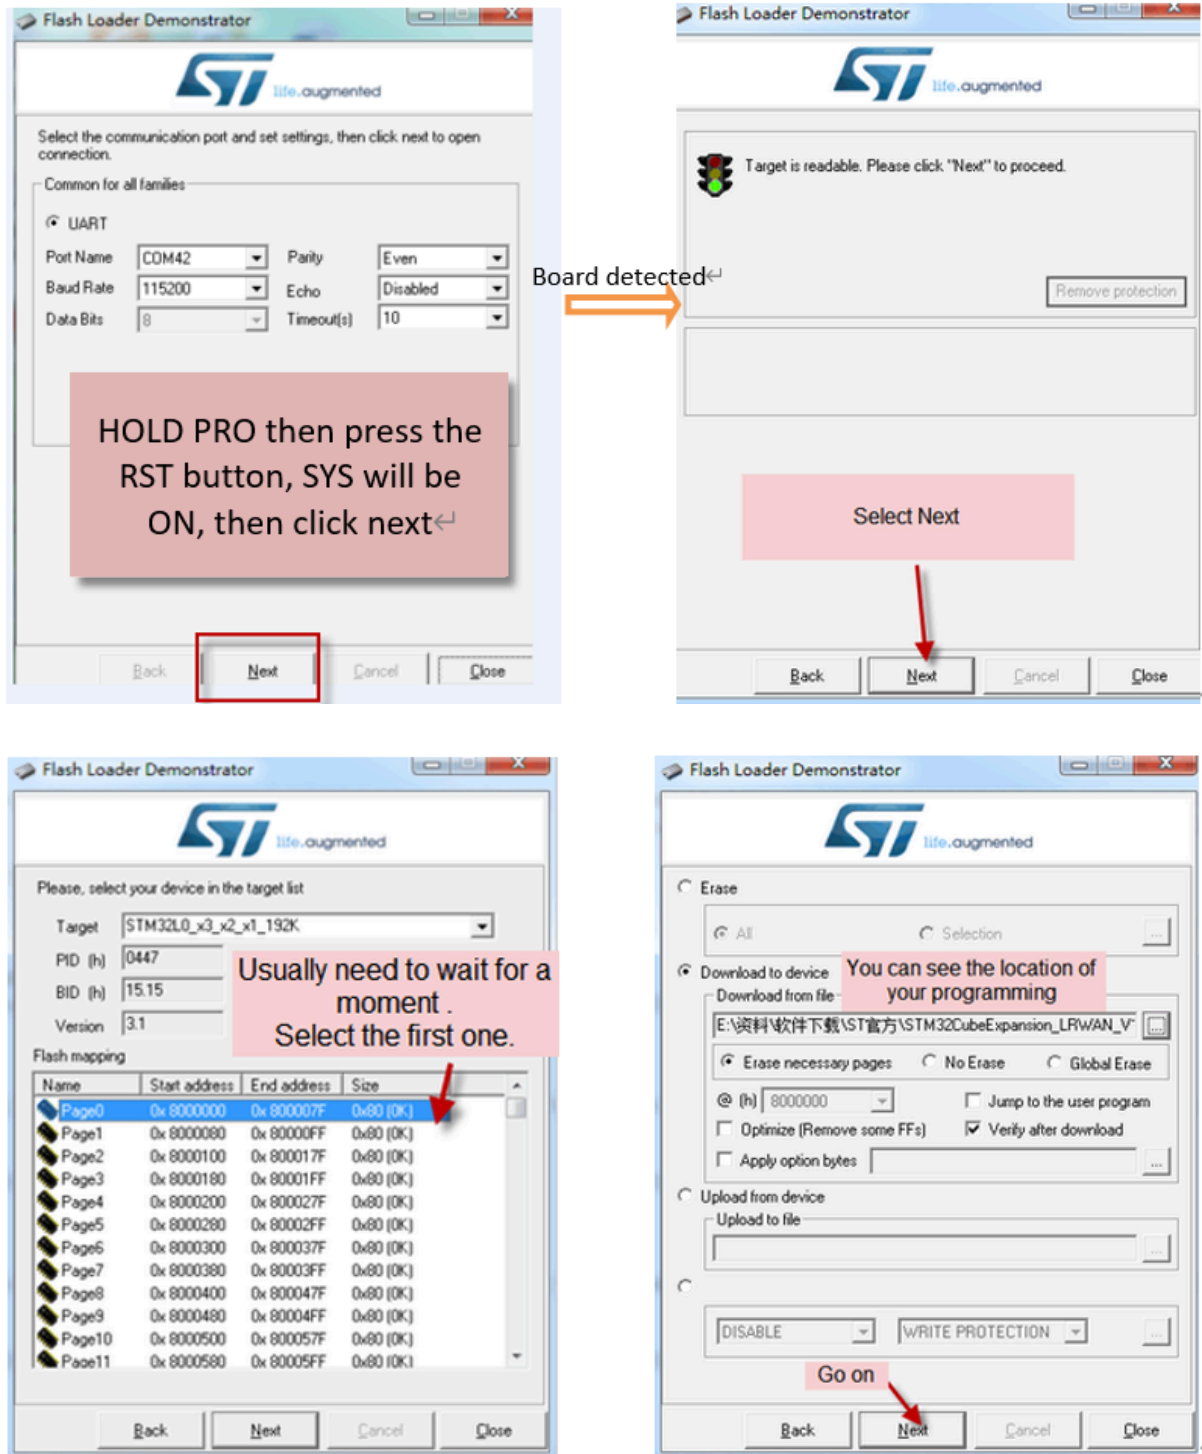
Flash Loader Demonstrator

life.augmented

Select the communication port and set settings, then click next to open connection.

Common for all families

UART

Port Name COM42

Baud Rate 115200

Data Bits 8

Parity Even

Echo Disabled

Timeout(s) 10

HOLD PRO then press the RST button, SYS will be ON, then click next

Back Next Cancel Close

Board detected

Flash Loader Demonstrator

life.augmented

Target is readable. Please click "Next" to proceed.

Remove protection

Select Next

Back Next Cancel Close

Flash Loader Demonstrator

life.augmented

Please, select your device in the target list

Target STM32L0_x3_x2_x1_192K

PID (h) 0447

BID (h) 15.15

Version 3.1

Usually need to wait for a moment .
Select the first one.

Flash mapping

| Name | Start address | End address | Size |
|---|---|---|---|
| Page0 | 0x 8000000 | 0x 800007F | 0x80 (0K) |
| Page1 | 0x 8000080 | 0x 80000FF | 0x80 (0K) |
| Page2 | 0x 8000100 | 0x 800017F | 0x80 (0K) |
| Page3 | 0x 8000180 | 0x 80001FF | 0x80 (0K) |
| Page4 | 0x 8000200 | 0x 800027F | 0x80 (0K) |
| Page5 | 0x 8000280 | 0x 80002FF | 0x80 (0K) |
| Page6 | 0x 8000300 | 0x 800037F | 0x80 (0K) |
| Page7 | 0x 8000380 | 0x 80003FF | 0x80 (0K) |
| Page8 | 0x 8000400 | 0x 800047F | 0x80 (0K) |
| Page9 | 0x 8000480 | 0x 80004FF | 0x80 (0K) |
| Page10 | 0x 8000500 | 0x 800057F | 0x80 (0K) |
| Page11 | 0x 8000580 | 0x 80005FF | 0x80 (0K) |

Back Next Cancel Close

Flash Loader Demonstrator

life.augmented

Erase

All Selection

Download to device

You can see the location of your programming

Download from file

E:\资料\软件下载\ST官方\STM32CubeExpansion_LRWAN_V

Erase necessary pages No Erase Global Erase

@ (h) 8000000

Jump to the user program

Optimize (Remove some FFs)

Verify after download

Apply option bytes

Upload from device

Upload to file

DISABLE WRITE PROTECTION

Go on

Back Next Cancel Close